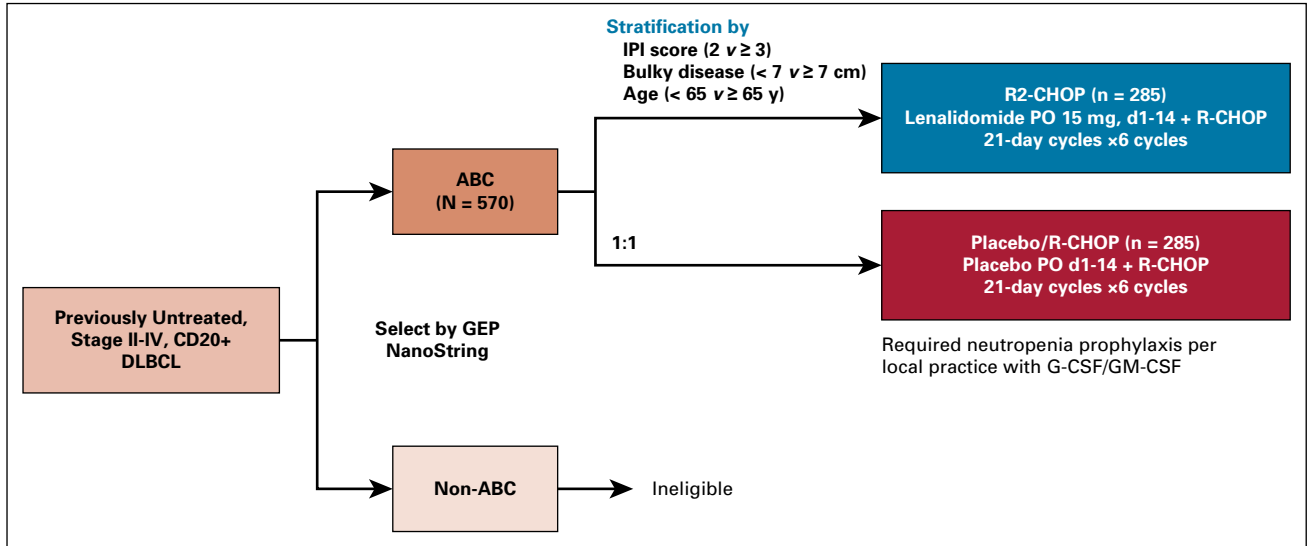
Stratification by
IPI score (2 $v \geq 3$)
Bulky disease (< 7 $v \geq 7$ cm)
Age (< 65 $v \geq 65$ y)

R2-CHOP (n = 285)
Lenalidomide PO 15 mg, d1-14 + R-CHOP
21-day cycles ×6 cycles

ABC
(N = 570)

1:1

Placebo/R-CHOP (n = 285)
Placebo PO d1-14 + R-CHOP
21-day cycles ×6 cycles

Previously Untreated, Stage II-IV, CD20+ DLBCL

Select by GEP NanoString

Required neutropenia prophylaxis per local practice with G-CSF/GM-CSF

Non-ABC

Ineligible